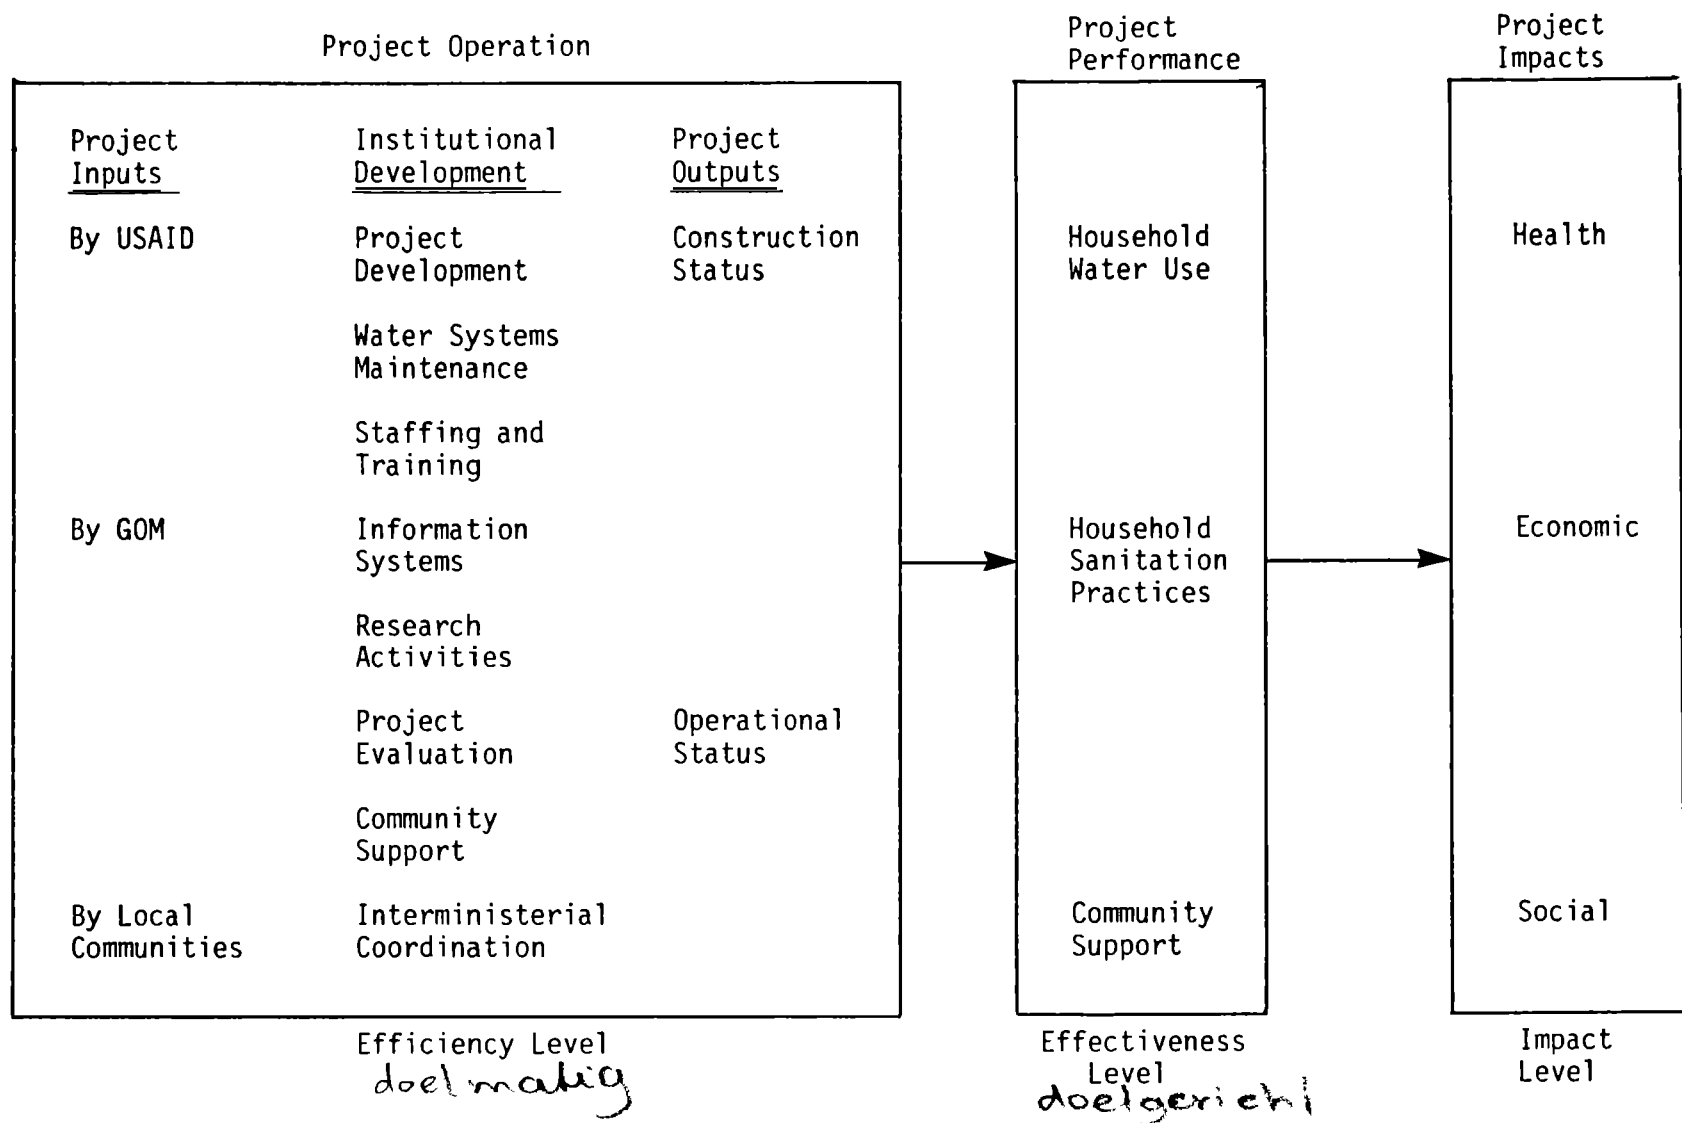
Project Operation

Project Inputs

By USAID

By GOM

By Local Communities

Institutional Development

Project Development

Water Systems Maintenance

Staffing and Training

Information Systems

Research Activities

Project Evaluation

Community Support

Interministerial Coordination

Project Outputs

Construction Status

Operational Status

Efficiency Level
doelmatig

Project Performance

Household Water Use

Household Sanitation Practices

Community Support

Effectiveness Level
doelgericht

Project Impacts

Health

Economic

Social

Impact Level